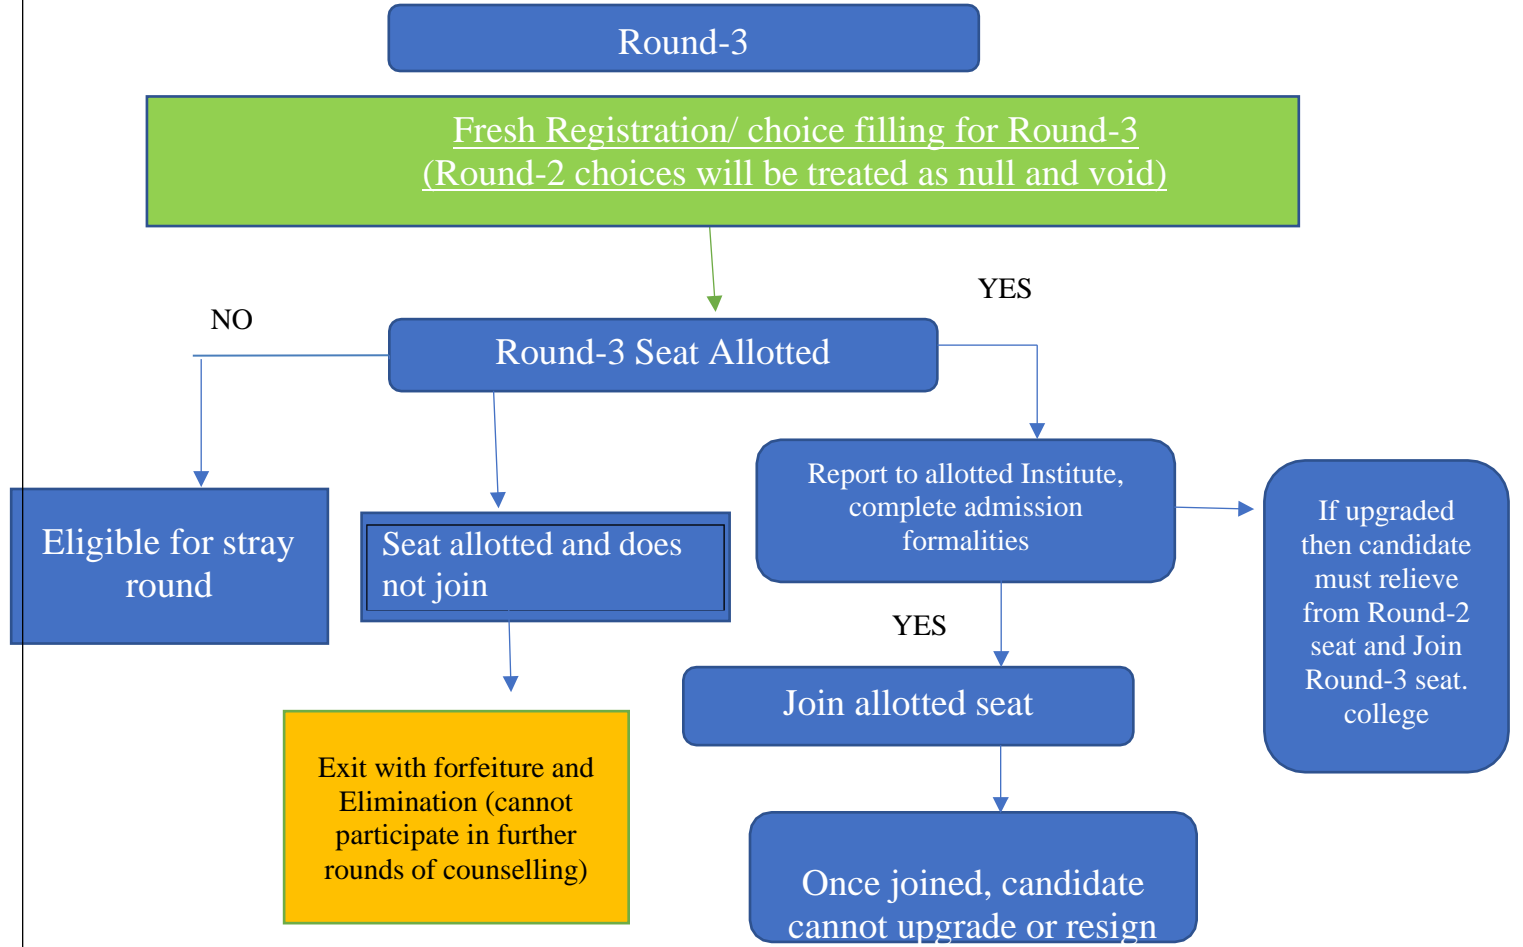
Round-3

Fresh Registration/ choice filling for Round-3
(Round-2 choices will be treated as null and void)

YES

NO

Round-3 Seat Allotted

Report to allotted Institute, complete admission formalities

If upgraded then candidate must relieve from Round-2 seat and Join Round-3 seat. college

Eligible for stray round

Seat allotted and does not join

YES

Join allotted seat

Exit with forfeiture and Elimination (cannot participate in further rounds of counselling)

Once joined, candidate cannot upgrade or resign